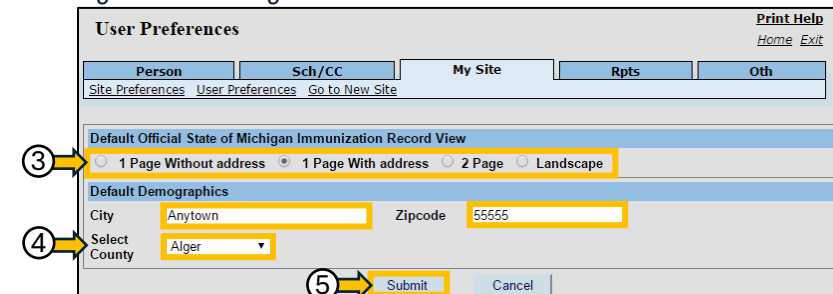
User Preferences

Print Help
Home Exit

Person | Sch/CC | My Site | Rpts | Oth

Site Preferences User Preferences Go to New Site

Default Official State of Michigan Immunization Record View

3

1 Page Without address 1 Page With address 2 Page Landscape

Default Demographics

City Anytown Zipcode 55555

4

Select County Alger

5

Submit Cancel